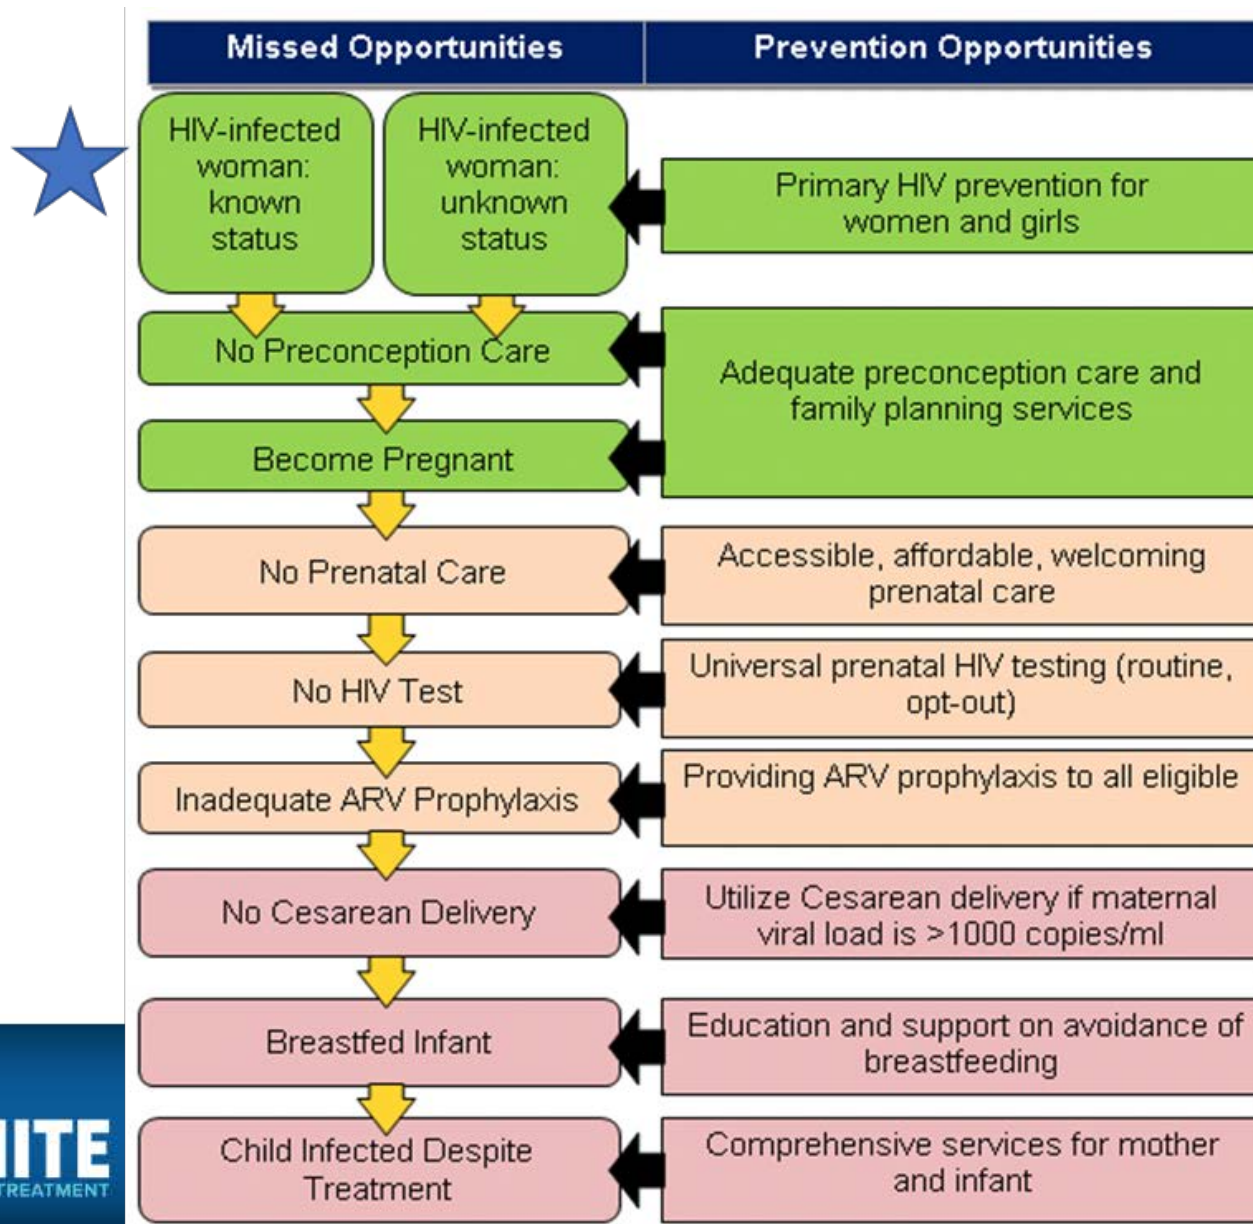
| Missed Opportunities | Prevention Opportunities |
|---|---|
| HIV-infected woman: known status / HIV-infected woman: unknown status | Primary HIV prevention for women and girls |
| No Preconception Care | Adequate preconception care and family planning services |
| Become Pregnant | |
| No Prenatal Care | Accessible, affordable, welcoming prenatal care |
| No HIV Test | Universal prenatal HIV testing (routine, opt-out) |
| Inadequate ARV Prophylaxis | Providing ARV prophylaxis to all eligible |
| No Cesarean Delivery | Utilize Cesarean delivery if maternal viral load is >1000 copies/ml |
| Breastfed Infant | Education and support on avoidance of breastfeeding |
| Child Infected Despite Treatment | Comprehensive services for mother and infant |

ITE
TREATMENT